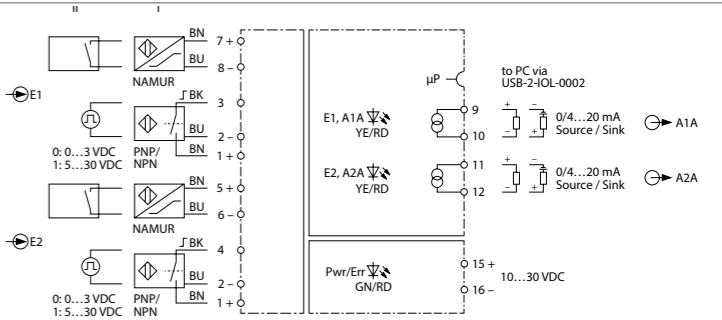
II I

BN 7 +
BU 8 –
NAMUR

E1

BK 3
BU 2 –
BN 1 +
0: 0…3 VDC
1: 5…30 VDC
PNP/
NPN

BN 5 +
BU 6 –
NAMUR

E2

BK 4
BU 2 –
BN 1 +
0: 0…3 VDC
1: 5…30 VDC
PNP/
NPN

µP

to PC via
USB-2-IOL-0002

E1, A1A
YE/RD
9
10
+ –
0/4…20 mA
Source / Sink
A1A

E2, A2A
YE/RD
11
12
+ –
0/4…20 mA
Source / Sink
A2A

Pwr/Err
GN/RD
15 +
16 –
10…30 VDC